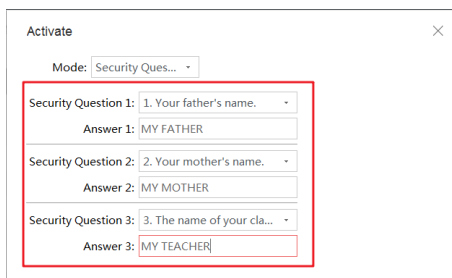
Activate

Mode: Security Ques...

Security Question 1: 1. Your father's name.
Answer 1: MY FATHER

Security Question 2: 2. Your mother's name.
Answer 2: MY MOTHER

Security Question 3: 3. The name of your cla...
Answer 3: MY TEACHER